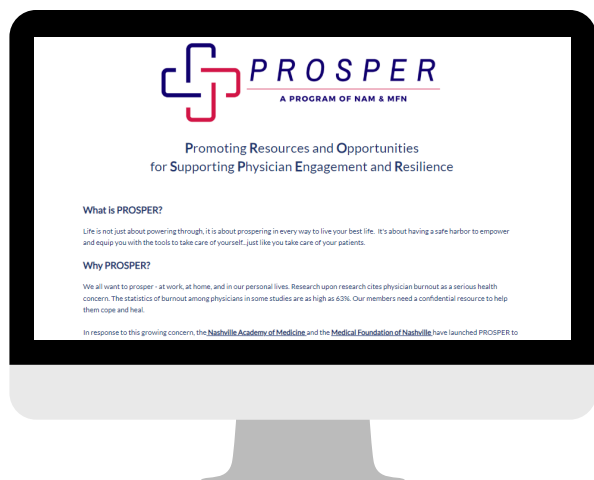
PROSPER

A PROGRAM OF NAM & MFN

Promoting Resources and Opportunities for Supporting Physician Engagement and Resilience

What is PROSPER?

Life is not just about powering through, it is about prospering in every way to live your best life. It's about having a safe harbor to empower and equip you with the tools to take care of yourself...just like you take care of your patients.

Why PROSPER?

We all want to prosper - at work, at home, and in our personal lives. Research upon research cites physician burnout as a serious health concern. The statistics of burnout among physicians in some studies are as high as 63%. Our members need a confidential resource to help them cope and heal.

In response to this growing concern, the Nashville Academy of Medicine and the Medical Foundation of Nashville have launched PROSPER to